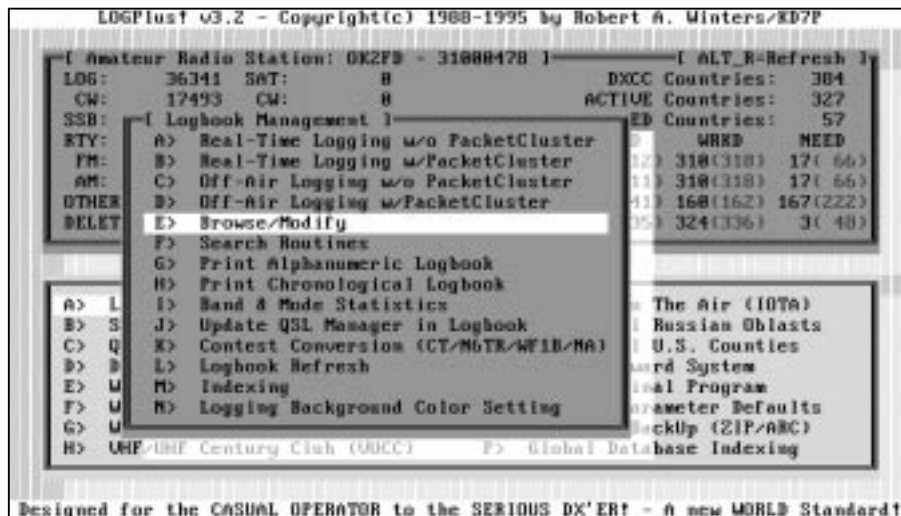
LOGPlus! v3.2 - Copyright(c) 1988-1995 by Robert A. Winters/KD7P

[ Amateur Radio Station: OK2FD - 31000478 ]

[ ALT_R=Refresh ]

LOG: 36341 SAT: 0
CW: 17493 CW: 0
SSB:
RTY:
FM:
AM:
OTHER
DELET

DXCC Countries: 384
ACTIVE Countries: 327
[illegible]ED Countries: 57

| WRKD | NEED |
|---|---|
| 310(318) | 17( 66) |
| 310(318) | 17( 66) |
| 160(162) | 167(222) |
| 324(336) | 3( 48) |

[ Logbook Management ]
A> Real-Time Logging w/o PacketCluster
B> Real-Time Logging w/PacketCluster
C> Off-Air Logging w/o PacketCluster
D> Off-Air Logging w/PacketCluster
E> Browse/Modify
F> Search Routines
G> Print Alphanumeric Logbook
H> Print Chronological Logbook
I> Band & Mode Statistics
J> Update QSL Manager in Logbook
K> Contest Conversion (CT/N6TR/WF1B/NA)
L> Logbook Refresh
M> Indexing
N> Logging Background Color Setting

A> L
B> S
C> Q
D> D
E> W
F> W
G> W
H> VHF/UHF Century Club (VUCC)

The Air (IOTA)
Russian Oblasts
U.S. Counties
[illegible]rd System
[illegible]al Program
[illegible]rameter Defaults
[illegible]ckUp (ZIP/ARC)
P> Global Database Indexing

Designed for the CASUAL OPERATOR to the SERIOUS DX'ER! - A new WORLD Standard!